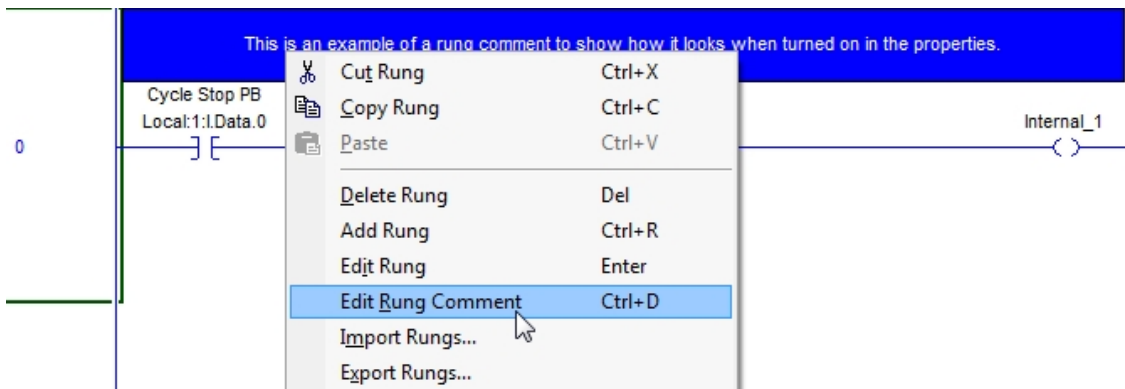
This is an example of a rung comment to show how it looks when turned on in the properties.

Cycle Stop PB
Local:1:I.Data.0

0

Internal_1

Cut Rung Ctrl+X
Copy Rung Ctrl+C
Paste Ctrl+V
Delete Rung Del
Add Rung Ctrl+R
Edit Rung Enter
Edit Rung Comment Ctrl+D
Import Rungs...
Export Rungs...